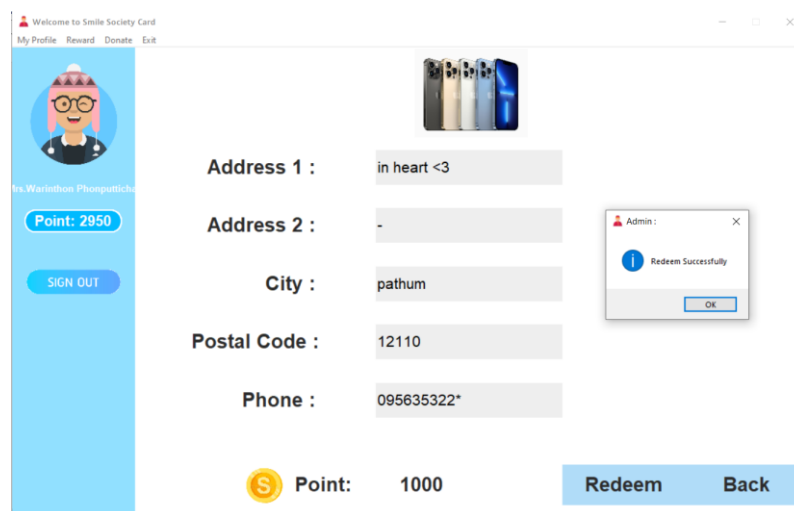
Welcome to Smile Society Card
My Profile Reward Donate Exit

frs.Warinthon Phonputticha

Point: 2950

SIGN OUT

Address 1 : in heart <3

Address 2 : -

City : pathum

Postal Code : 12110

Phone : 095635322*

Admin :
Redeem Successfully
OK

S Point: 1000

Redeem Back